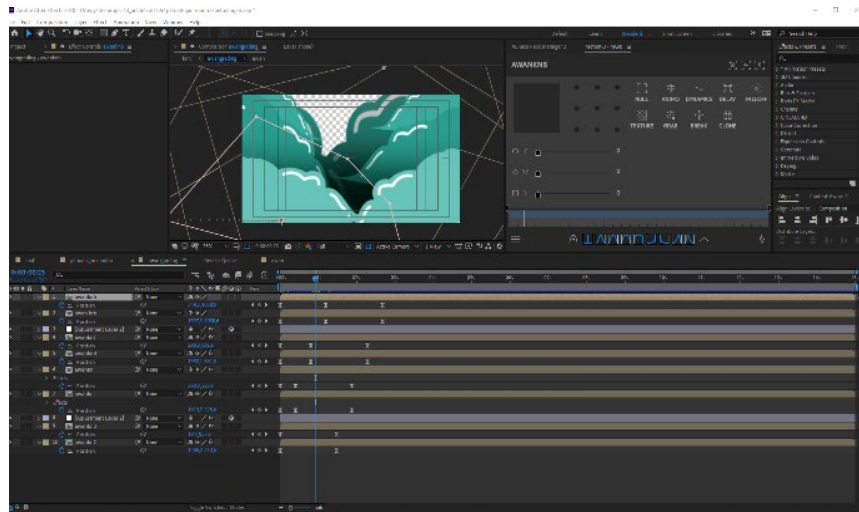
AWAKENS

NULL RANDO DYNAMICS DELAY FREEZE

TEXTURE GRAB BREAK CLONE

0;00;00;23

Default Learn Standard Small Screen Libraries

Position

Position

Position

Position

Position

Position

Position

Toggle Switches / Modes